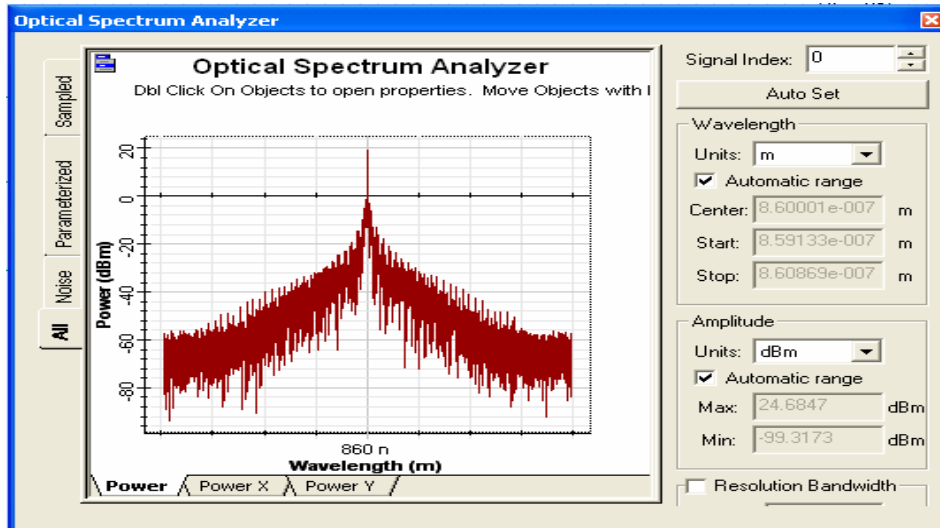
Optical Spectrum Analyzer

Sampled
Parameterized
Noise
All

Optical Spectrum Analyzer
Dbl Click On Objects to open properties. Move Objects with l

Power (dBm)
20
0
-20
-40
-60
-80

860 n
Wavelength (m)

Power
Power X
Power Y

Signal Index: 0
Auto Set
Wavelength
Units: m
Automatic range
Center: 8.60001e-007 m
Start: 8.59133e-007 m
Stop: 8.60869e-007 m
Amplitude
Units: dBm
Automatic range
Max: 24.6847 dBm
Min: -99.3173 dBm
Resolution Bandwidth